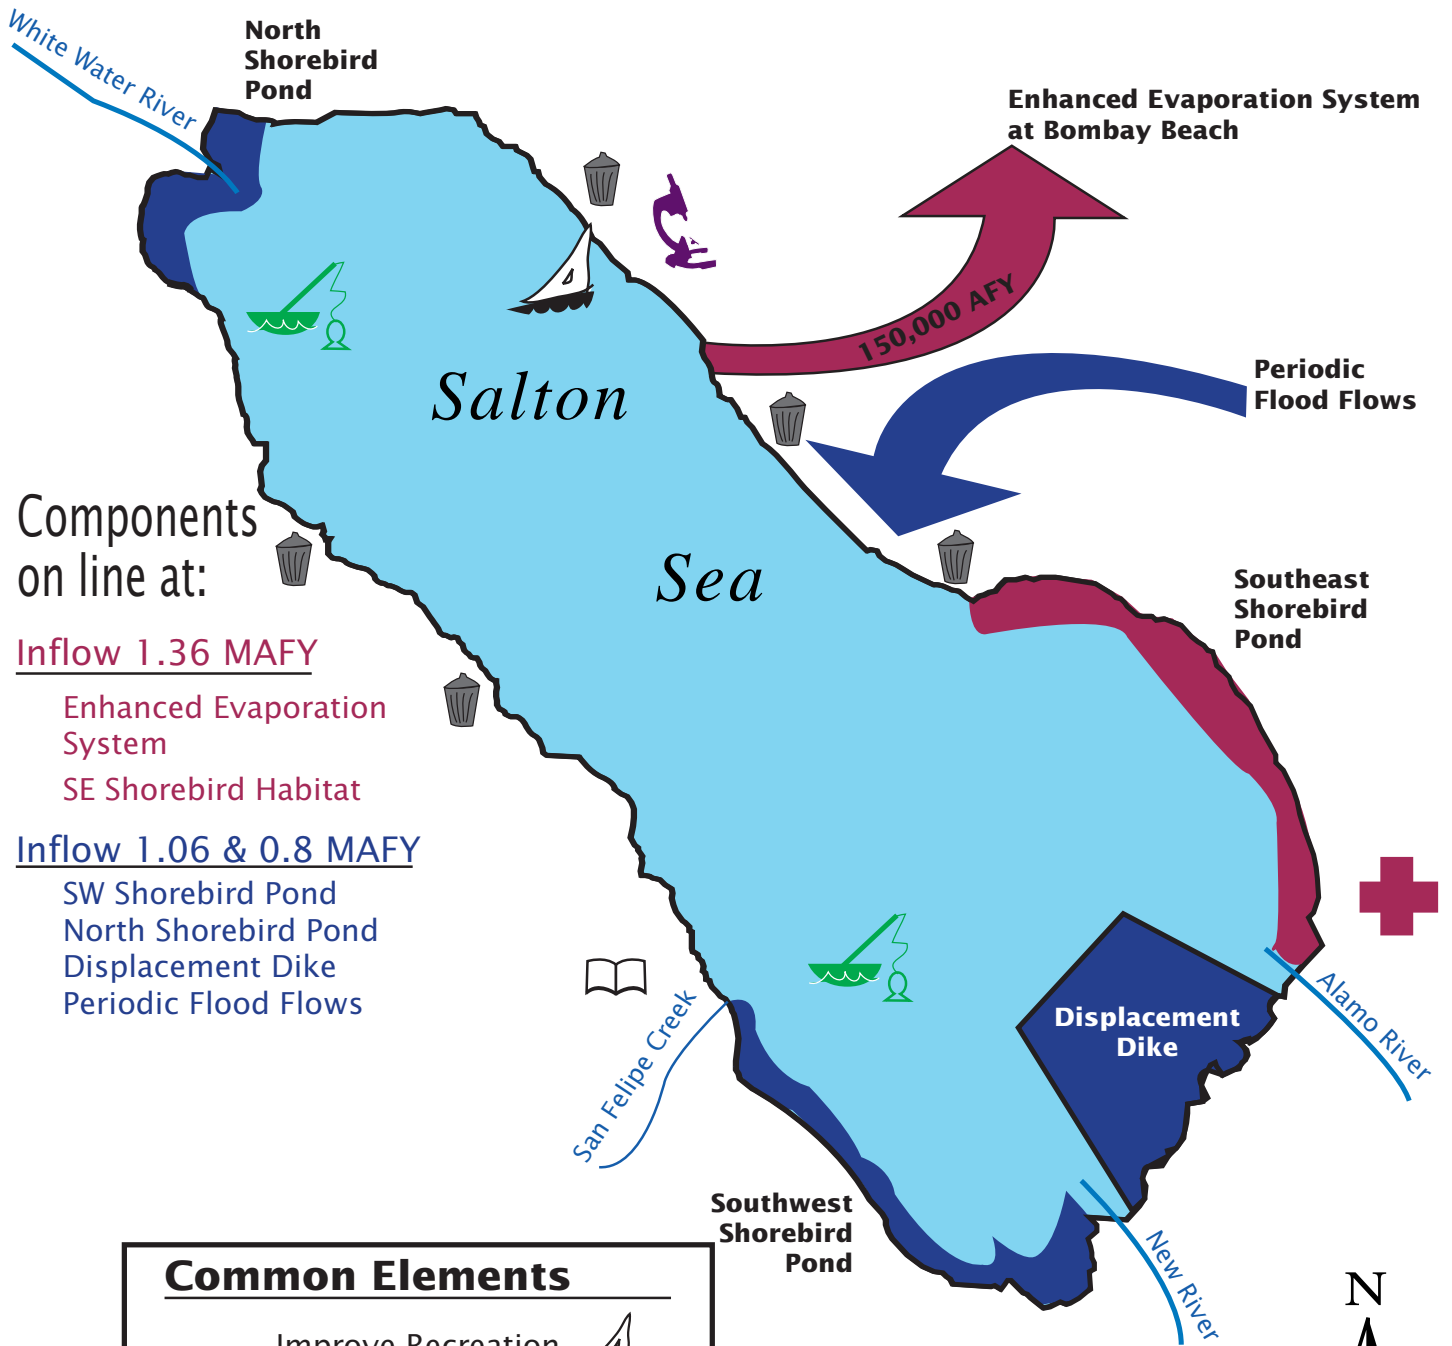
White Water River

North Shorebird Pond

Enhanced Evaporation System at Bombay Beach

150,000 AFY

Periodic Flood Flows

Salton

Sea

Components on line at:

Inflow 1.36 MAFY

Enhanced Evaporation System

SE Shorebird Habitat

Inflow 1.06 & 0.8 MAFY

SW Shorebird Pond
North Shorebird Pond
Displacement Dike
Periodic Flood Flows

Southeast Shorebird Pond

Displacement Dike

Alamo River

San Felipe Creek

Southwest Shorebird Pond

New River

N

Common Elements

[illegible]mprove Recreation